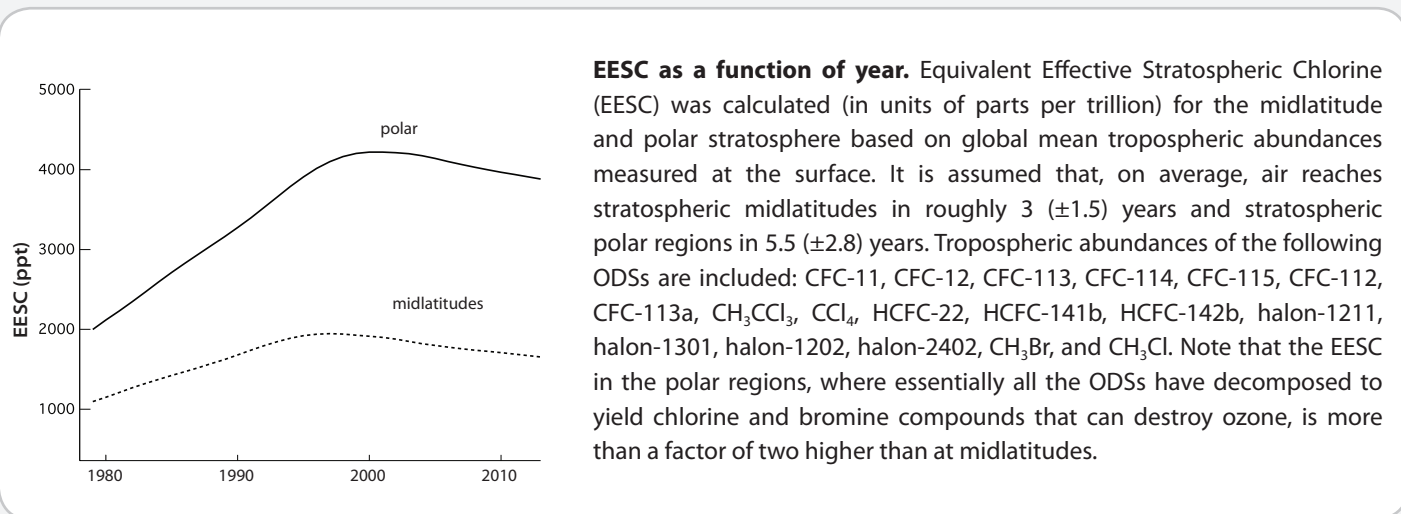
5000

4000

3000

2000

1000

EESC (ppt)

polar

midlatitudes

1980 1990 2000 2010

**EESC as a function of year.** Equivalent Effective Stratospheric Chlorine (EESC) was calculated (in units of parts per trillion) for the midlatitude and polar stratosphere based on global mean tropospheric abundances measured at the surface. It is assumed that, on average, air reaches stratospheric midlatitudes in roughly 3 ($\pm$1.5) years and stratospheric polar regions in 5.5 ($\pm$2.8) years. Tropospheric abundances of the following ODSs are included: CFC-11, CFC-12, CFC-113, CFC-114, CFC-115, CFC-112, CFC-113a, $CH_3CCl_3$, $CCl_4$, HCFC-22, HCFC-141b, HCFC-142b, halon-1211, halon-1301, halon-1202, halon-2402, $CH_3Br$, and $CH_3Cl$. Note that the EESC in the polar regions, where essentially all the ODSs have decomposed to yield chlorine and bromine compounds that can destroy ozone, is more than a factor of two higher than at midlatitudes.